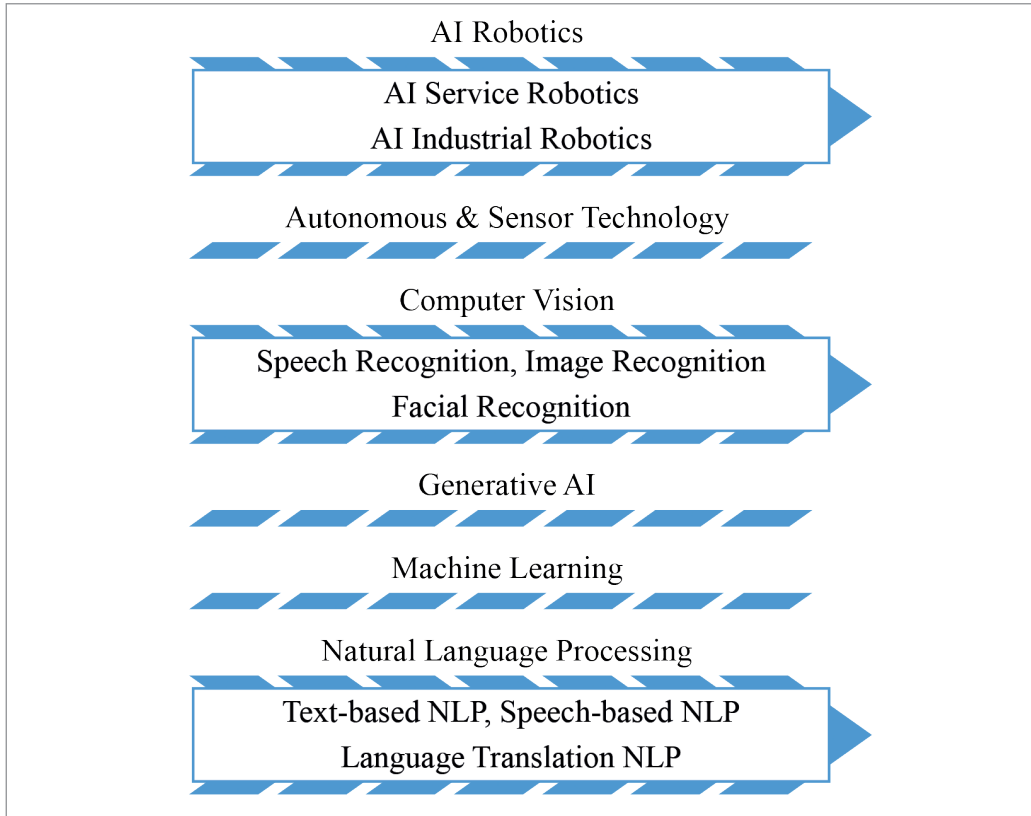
AI Robotics

AI Service Robotics
AI Industrial Robotics

Autonomous & Sensor Technology

Computer Vision

Speech Recognition, Image Recognition
Facial Recognition

Generative AI

Machine Learning

Natural Language Processing

Text-based NLP, Speech-based NLP
Language Translation NLP